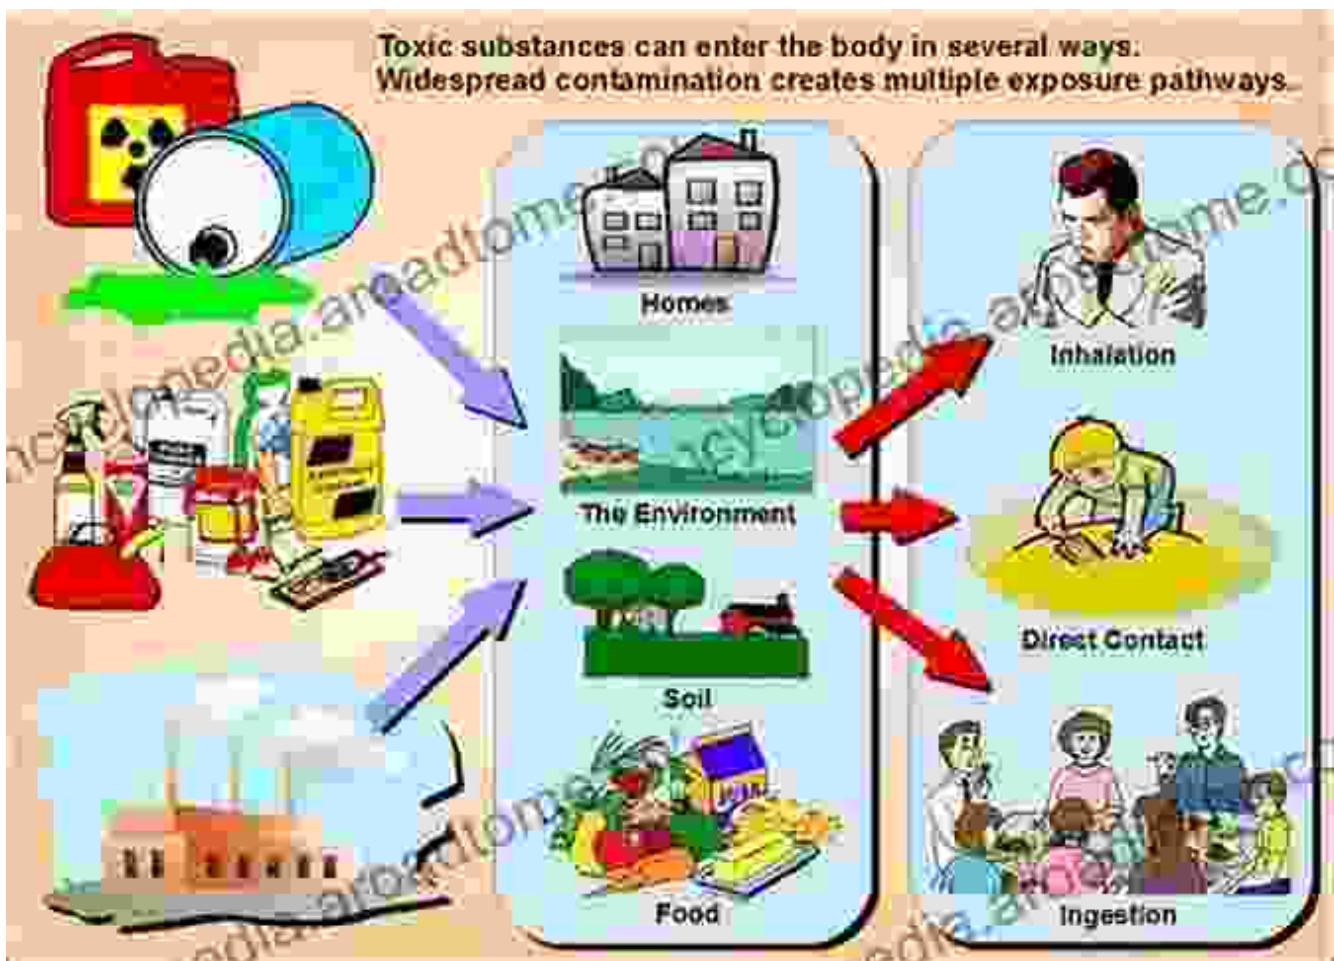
Toxic substances can enter the body in several ways.
Widespread contamination creates multiple exposure pathways.

Homes

The Environment

Soil

Food

Inhalation

Direct Contact

Ingestion

encyclopedia.aroadtome.com